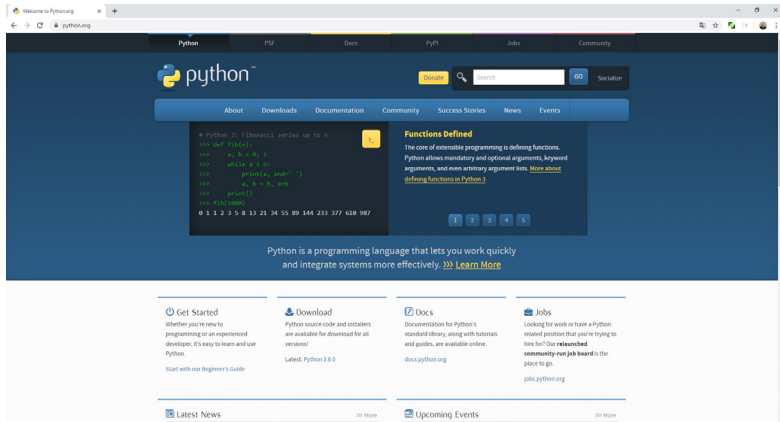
Welcome to Python.org
python.org

Python PSF Docs PyPI Jobs Community

python™

Donate Search GO Socialize

About Downloads Documentation Community Success Stories News Events

# Python 3: Fibonacci series up to n
>>> def fib(n):
>>>     a, b = 0, 1
>>>     while a < n:
>>>         print(a, end=' ')
>>>         a, b = b, a+b
>>>     print()
>>> fib(1000)
0 1 1 2 3 5 8 13 21 34 55 89 144 233 377 610 987

Functions Defined

The core of extensible programming is defining functions. Python allows mandatory and optional arguments, keyword arguments, and even arbitrary argument lists. More about defining functions in Python 3

1 2 3 4 5

Python is a programming language that lets you work quickly and integrate systems more effectively. >>> Learn More

Get Started

Whether you're new to programming or an experienced developer, it's easy to learn and use Python.

Start with our Beginner's Guide

Download

Python source code and installers are available for download for all versions!

Latest: Python 3.8.0

Docs

Documentation for Python's standard library, along with tutorials and guides, are available online.

docs.python.org

Jobs

Looking for work or have a Python related position that you're trying to hire for? Our relaunched community-run job board is the place to go.

jobs.python.org

Latest News >> More

Upcoming Events >> More